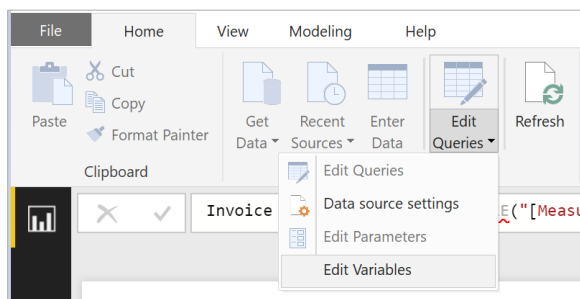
File Home View Modeling Help

Paste
Cut
Copy
Format Painter
Clipboard

Get Data
Recent Sources
Enter Data
Edit Queries
Refresh

Edit Queries
Data source settings
Edit Parameters
Edit Variables

Invoice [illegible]E("[Measu